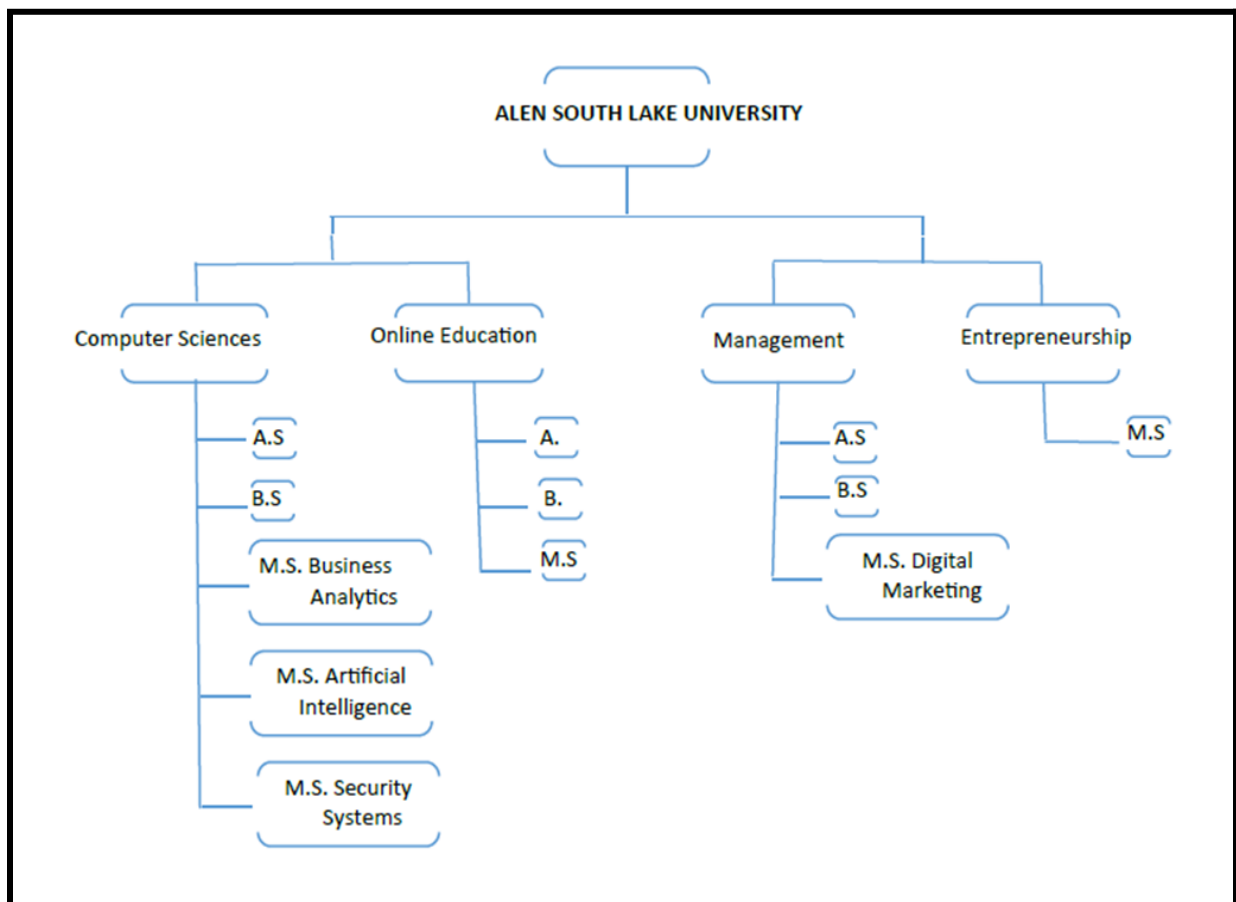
ALEN SOUTH LAKE UNIVERSITY

Computer Sciences

A.S

B.S

M.S. Business Analytics

M.S. Artificial Intelligence

M.S. Security Systems

Online Education

A.

B.

M.S

Management

A.S

B.S

M.S. Digital Marketing

Entrepreneurship

M.S